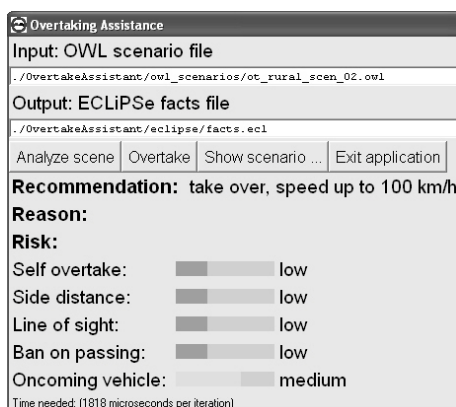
Overtaking Assistance

Input: OWL scenario file

./OvertakeAssistant/owl_scenarios/ot_rural_scen_02.owl

Output: ECLiPSe facts file

./OvertakeAssistant/eclipse/facts.ecl

Analyze scene | Overtake | Show scenario ... | Exit application

Recommendation: take over, speed up to 100 km/h

Reason:

Risk:

Self overtake: low

Side distance: low

Line of sight: low

Ban on passing: low

Oncoming vehicle: medium

Time needed: (1818 microseconds per iteration)